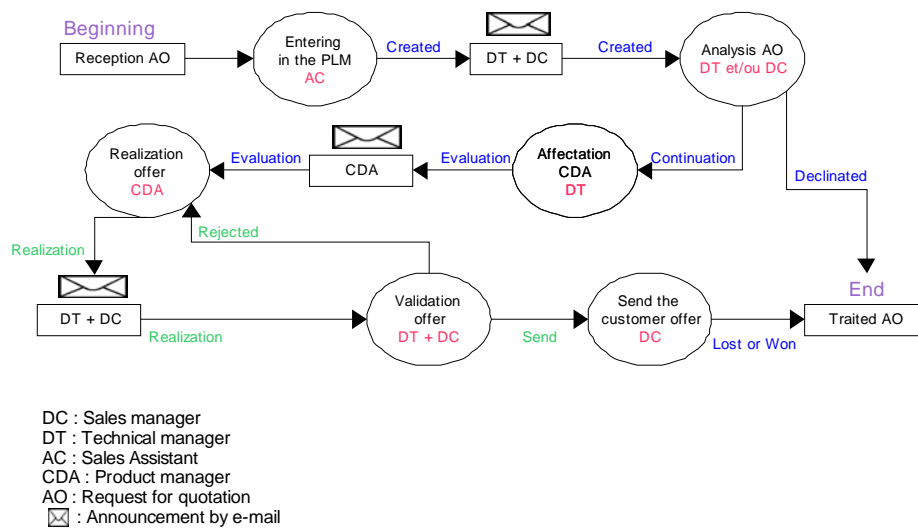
Beginning

Reception AO

Entering in the PLM
AC

Created

DT + DC

Created

Analysis AO
DT et/ou DC

Realization offer
CDA

Evaluation

CDA

Evaluation

Affectation CDA
DT

Continuation

Declinated

Rejected

Realization

End

DT + DC

Realization

Validation offer
DT + DC

Send

Send the customer offer
DC

Lost or Won

Traited AO

DC : Sales manager
DT : Technical manager
AC : Sales Assistant
CDA : Product manager
AO : Request for quotation
: Announcement by e-mail